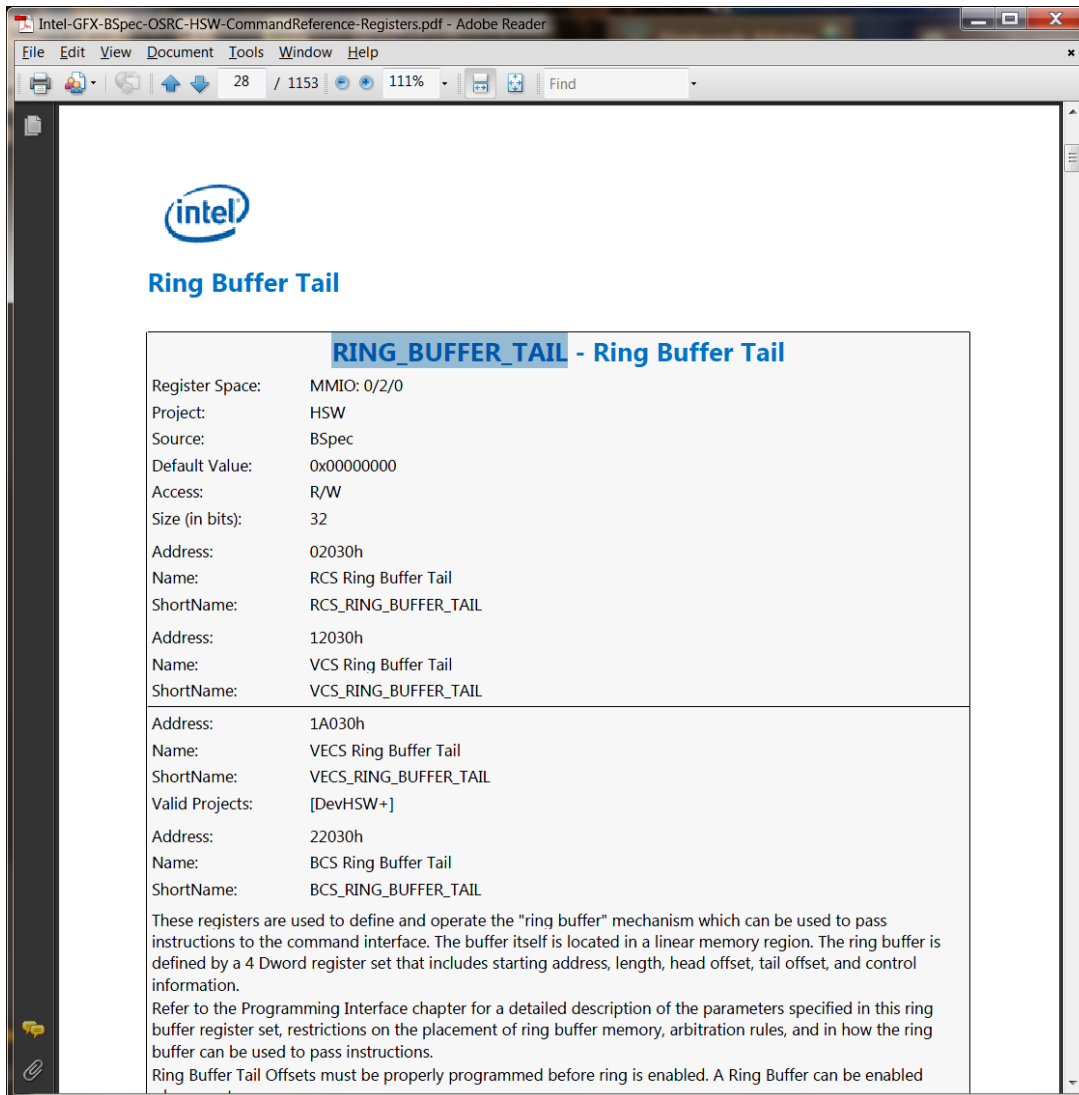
Intel-GFX-BSpec-OSRC-HSW-CommandReference-Registers.pdf - Adobe Reader

File Edit View Document Tools Window Help

28 / 1153 111% Find

intel

Ring Buffer Tail

RING_BUFFER_TAIL - Ring Buffer Tail

| | |
|---|---|
| Register Space: | MMIO: 0/2/0 |
| Project: | HSW |
| Source: | BSpec |
| Default Value: | 0x00000000 |
| Access: | R/W |
| Size (in bits): | 32 |
| Address: | 02030h |
| Name: | RCS Ring Buffer Tail |
| ShortName: | RCS_RING_BUFFER_TAIL |
| Address: | 12030h |
| Name: | VCS Ring Buffer Tail |
| ShortName: | VCS_RING_BUFFER_TAIL |
| Address: | 1A030h |
| Name: | VECS Ring Buffer Tail |
| ShortName: | VECS_RING_BUFFER_TAIL |
| Valid Projects: | [DevHSW+] |
| Address: | 22030h |
| Name: | BCS Ring Buffer Tail |
| ShortName: | BCS_RING_BUFFER_TAIL |

These registers are used to define and operate the "ring buffer" mechanism which can be used to pass instructions to the command interface. The buffer itself is located in a linear memory region. The ring buffer is defined by a 4 Dword register set that includes starting address, length, head offset, tail offset, and control information.
Refer to the Programming Interface chapter for a detailed description of the parameters specified in this ring buffer register set, restrictions on the placement of ring buffer memory, arbitration rules, and in how the ring buffer can be used to pass instructions.
Ring Buffer Tail Offsets must be properly programmed before ring is enabled. A Ring Buffer can be enabled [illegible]